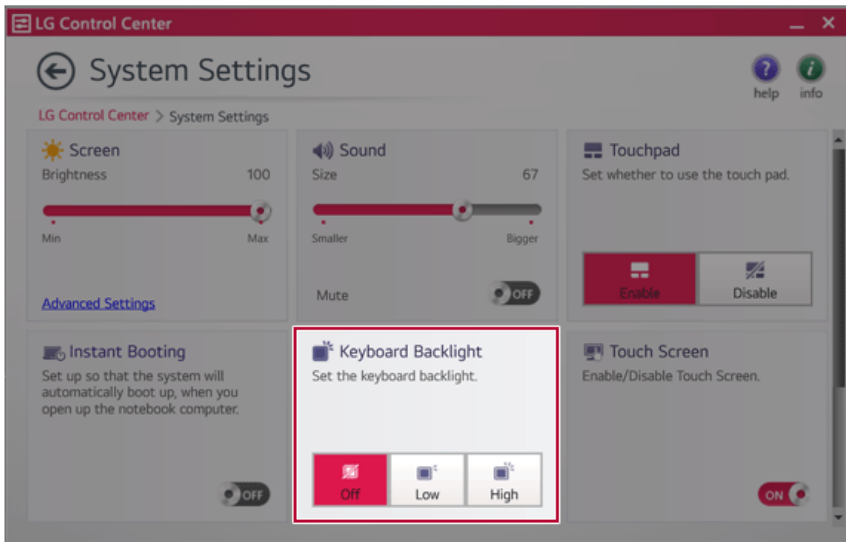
LG Control Center

System Settings

help info

LG Control Center > System Settings

Screen
Brightness 100
Min Max

Advanced Settings

Sound
Size 67
Smaller Bigger

Mute OFF

Touchpad
Set whether to use the touch pad.

Enable Disable

Instant Booting
Set up so that the system will automatically boot up, when you open up the notebook computer.

OFF

Keyboard Backlight
Set the keyboard backlight.

Off Low High

Touch Screen
Enable/Disable Touch Screen.

ON